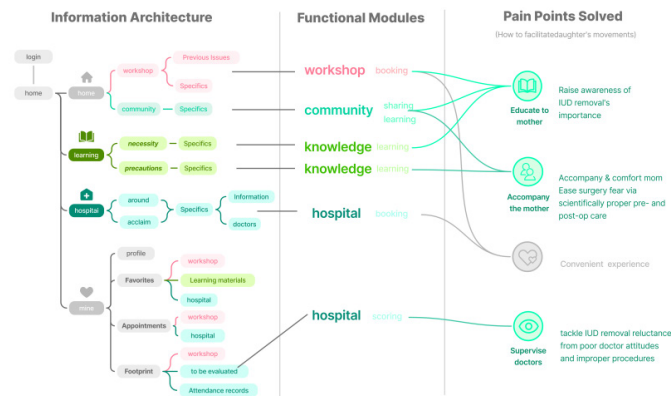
Information Architecture

login

home

home

workshop

Previous issues

Specifics

community

Specifics

learning

necessity

Specifics

precautions

Specifics

hospital

around

acclaim

Specifics

information

doctors

mine

profile

Favorites

workshop

Learning materials

hospital

Appointments

workshop

hospital

Footprint

workshop

to be evaluated

Attendance records

Functional Modules

workshop booking

community sharing learning

knowledge learning

knowledge learning

hospital booking

hospital scoring

Pain Points Solved

(How to facilitatedaughter's movements)

Educate to mother

Raise awareness of IUD removal's importance

Accompany the mother

Accompany & comfort mom Ease surgery fear via scientifically proper pre- and post-op care

Convenient experience

Supervise doctors

tackle IUD removal reluctance from poor doctor attitudes and improper procedures